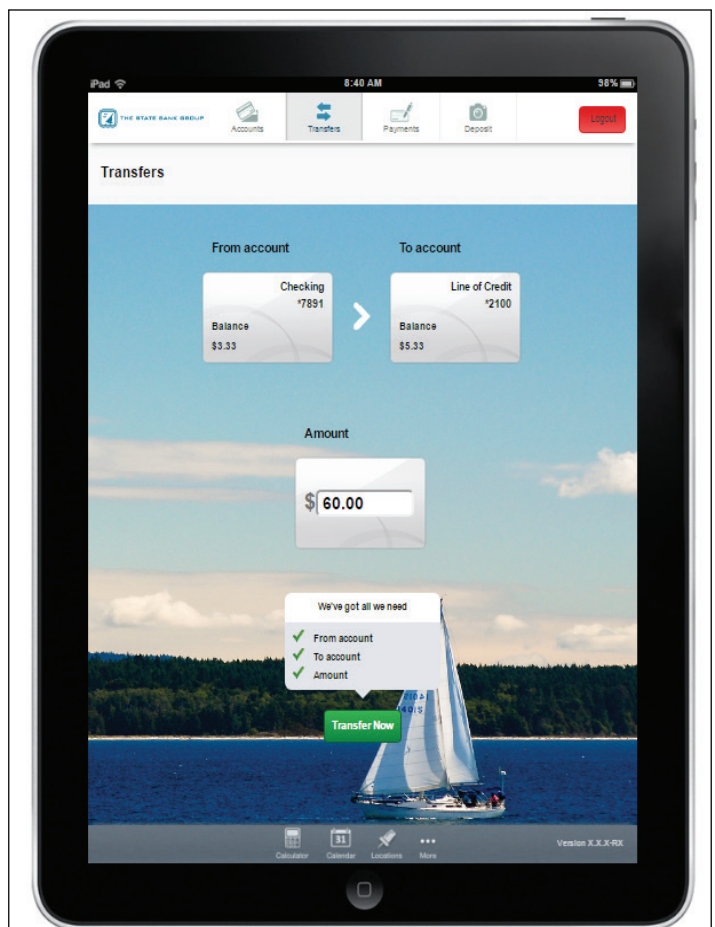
iPad
8:40 AM
98%

THE STATE BANK GROUP
Accounts
Transfers
Payments
Deposit
Logout

Transfers

From account
Checking
*7891
Balance
$3.33

To account
Line of Credit
*2100
Balance
$5.33

Amount
$ 60.00

We've got all we need
From account
To account
Amount

Transfer Now

31
Calculator
Calendar
Locations
More
Version X.X.X-RX